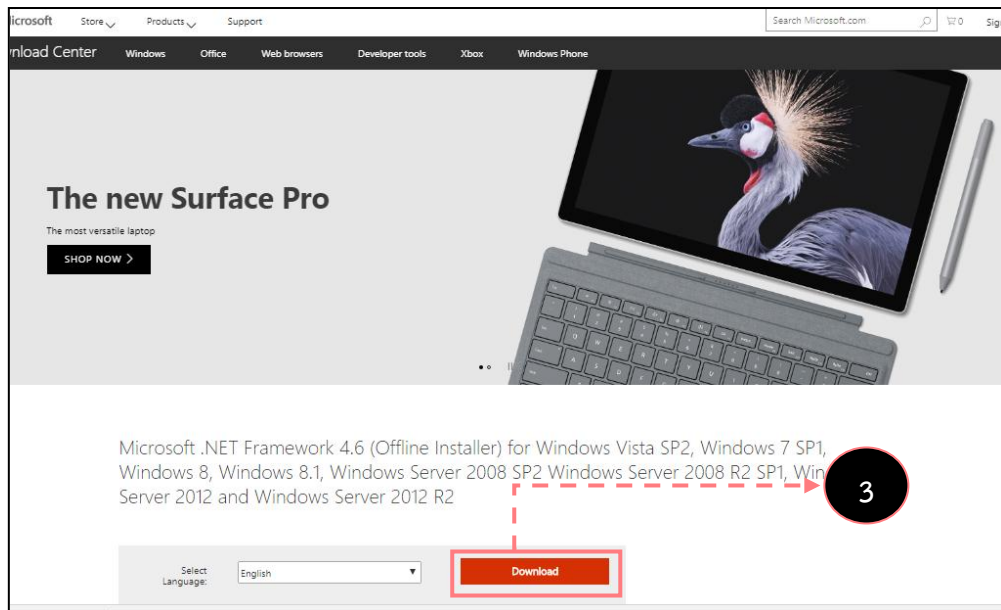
icrosoft Store Products Support

Search Microsoft.com

0 Sig

nload Center Windows Office Web browsers Developer tools Xbox Windows Phone

The new Surface Pro

The most versatile laptop

SHOP NOW >

Microsoft .NET Framework 4.6 (Offline Installer) for Windows Vista SP2, Windows 7 SP1, Windows 8, Windows 8.1, Windows Server 2008 SP2 Windows Server 2008 R2 SP1, Win Server 2012 and Windows Server 2012 R2

3

Select Language: English

Download